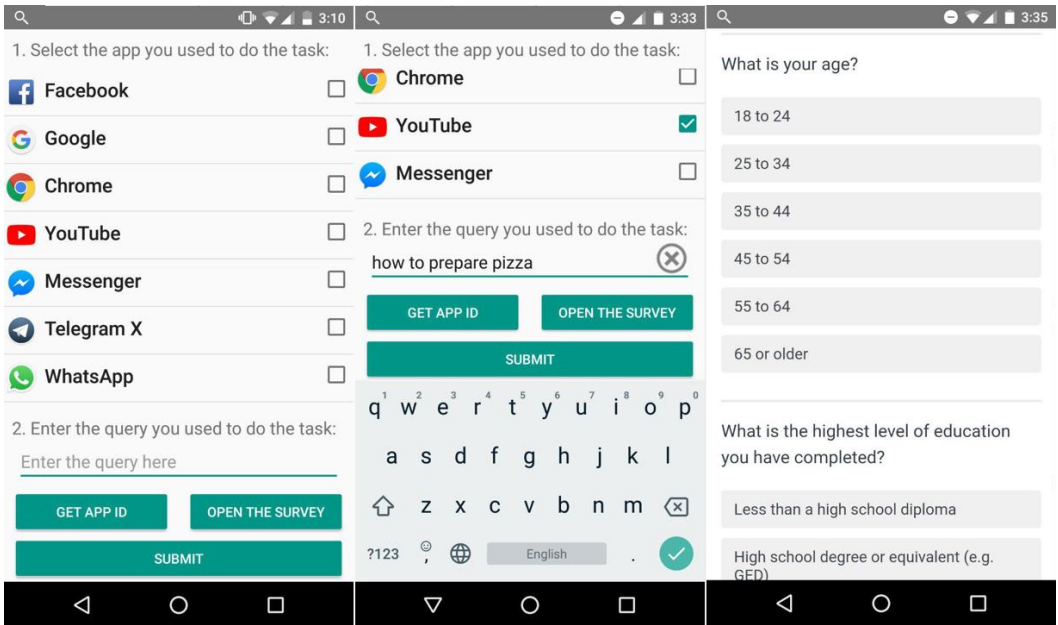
3:10

1. Select the app you used to do the task:

Facebook

Google

Chrome

YouTube

Messenger

Telegram X

WhatsApp

2. Enter the query you used to do the task:

Enter the query here

GET APP ID

OPEN THE SURVEY

SUBMIT

3:33

1. Select the app you used to do the task:

Chrome

YouTube

Messenger

2. Enter the query you used to do the task:

how to prepare pizza

GET APP ID

OPEN THE SURVEY

SUBMIT

q w e r t y u i o p

1 2 3 4 5 6 7 8 9 0

a s d f g h j k l

z x c v b n m

?123 , English .

3:35

What is your age?

18 to 24

25 to 34

35 to 44

45 to 54

55 to 64

65 or older

What is the highest level of education you have completed?

Less than a high school diploma

High school degree or equivalent (e.g. GED)